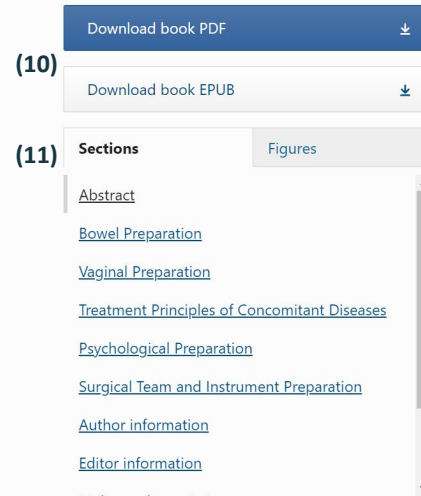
Download book PDF

(10)

Download book EPUB

(11)

Sections

Figures

Abstract

Bowel Preparation

Vaginal Preparation

Treatment Principles of Concomitant Diseases

Psychological Preparation

Surgical Team and Instrument Preparation

Author information

Editor information

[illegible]